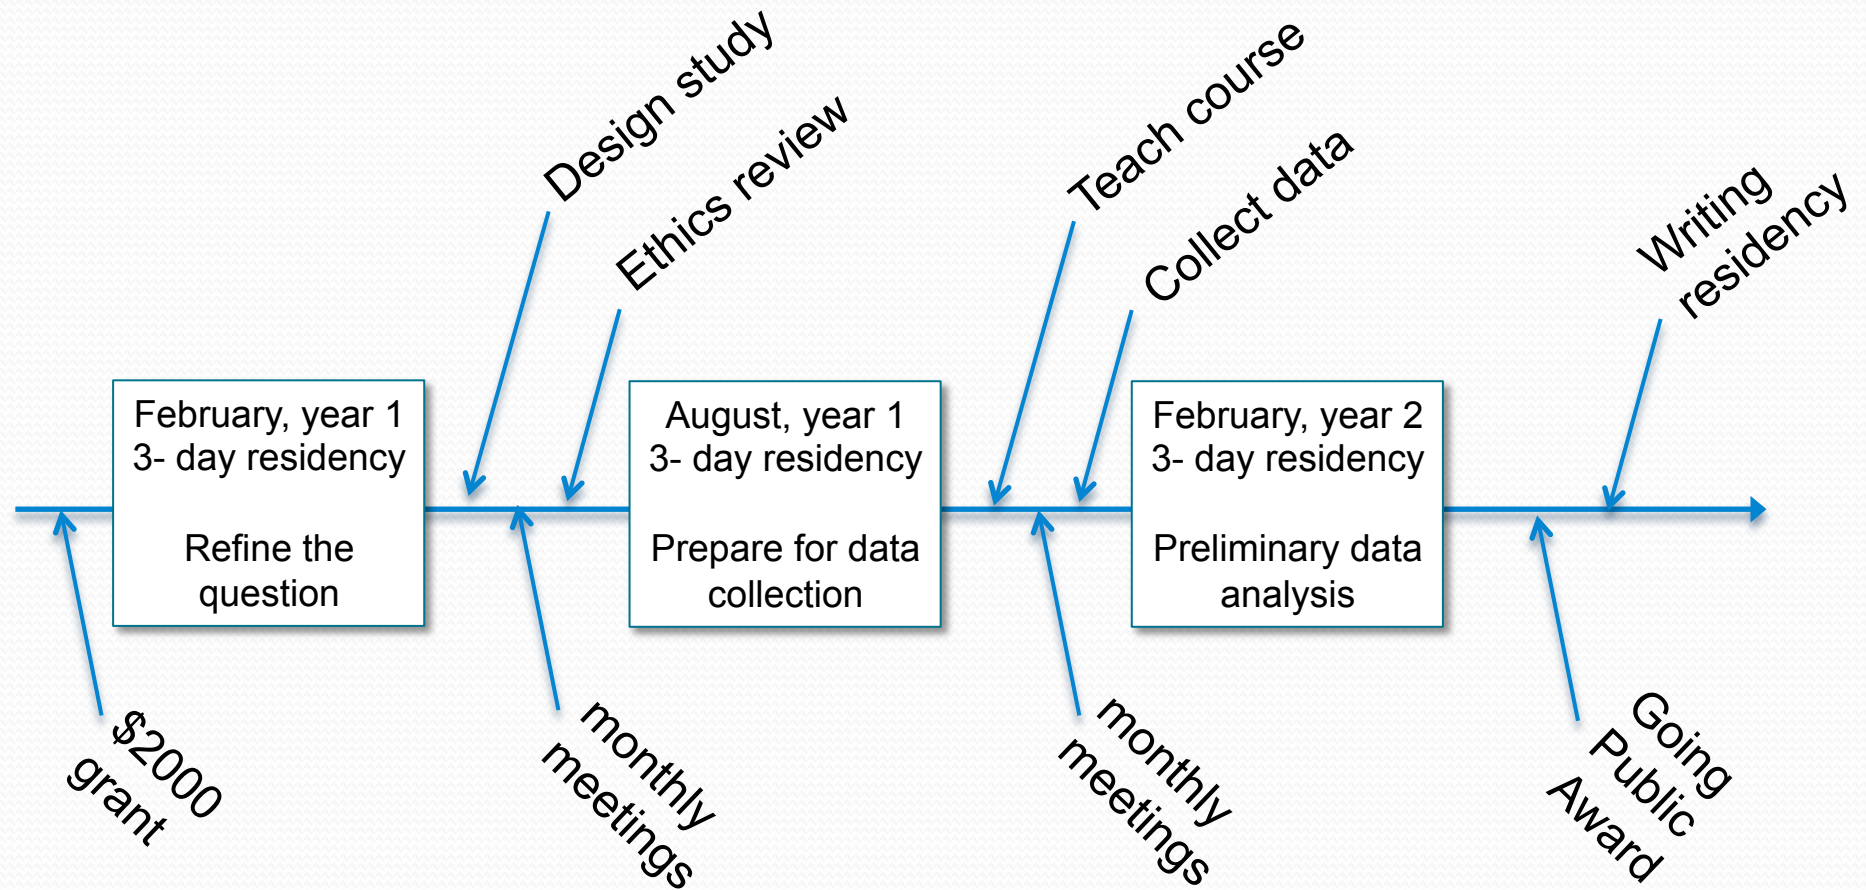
Design study

Ethics review

Teach course

Collect data

Writing residency

February, year 1
3- day residency

Refine the question

August, year 1
3- day residency

Prepare for data collection

February, year 2
3- day residency

Preliminary data analysis

$2000 grant

monthly meetings

monthly meetings

Going Public Award